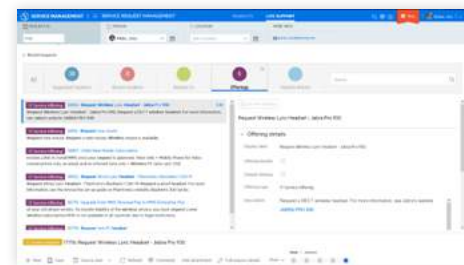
SERVICE MANAGEMENT | SERVICE REQUEST MANAGEMENT

Request Wireless Lync Headset - Jabra Pro 930

Offerings

Request Wireless Lync Headset - Jabra Pro 930

Offering details

Request Wireless Lync Headset - Jabra Pro 930

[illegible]

Request Wireless Lync Headset - Jabra Pro 930